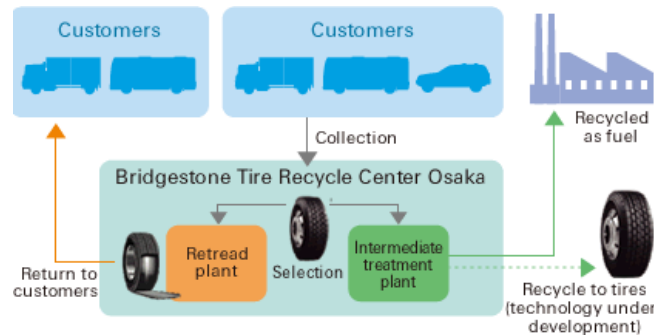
Customers

Customers

Recycled as fuel

Collection

Bridgestone Tire Recycle Center Osaka

Retread plant

Selection

Intermediate treatment plant

Return to customers

Recycle to tires (technology under development)